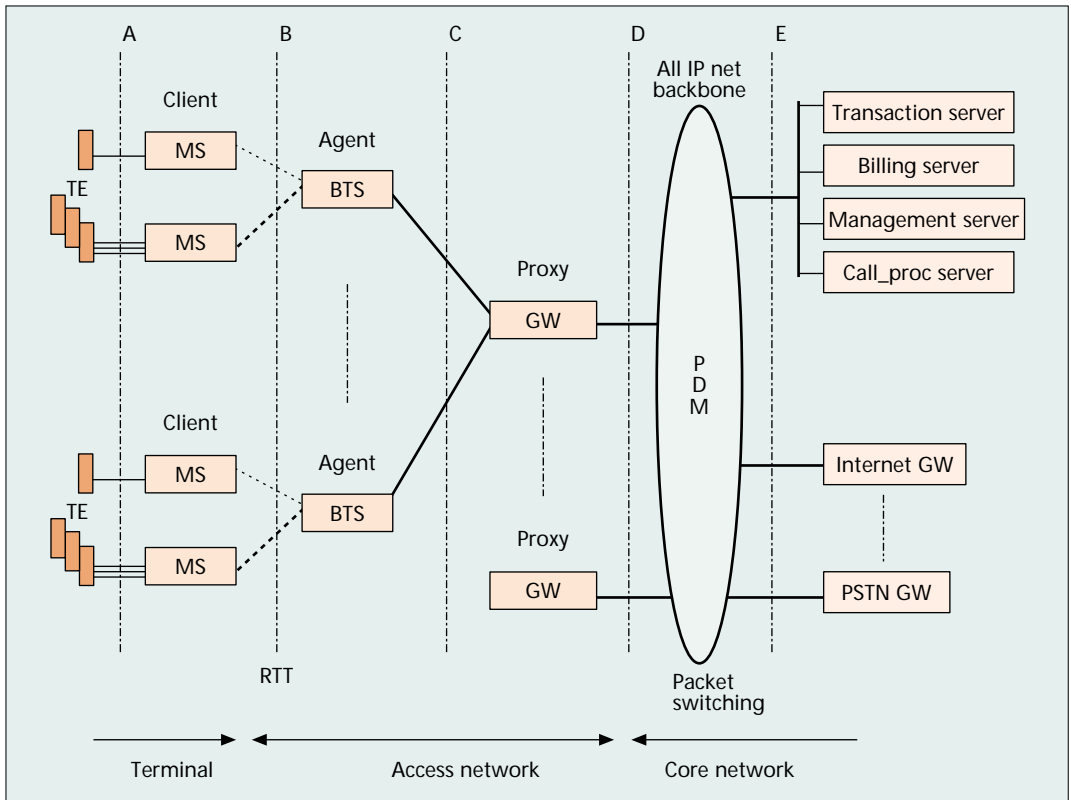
A
B
C
D
E

All IP net backbone

Client
MS
TE
MS
Agent
BTS
Proxy
GW

Transaction server
Billing server
Management server
Call_proc server

P
D
M

Client
MS
TE
MS
Agent
BTS

Proxy
GW

Internet GW
PSTN GW

RTT

Packet switching

Terminal
Access network
Core network